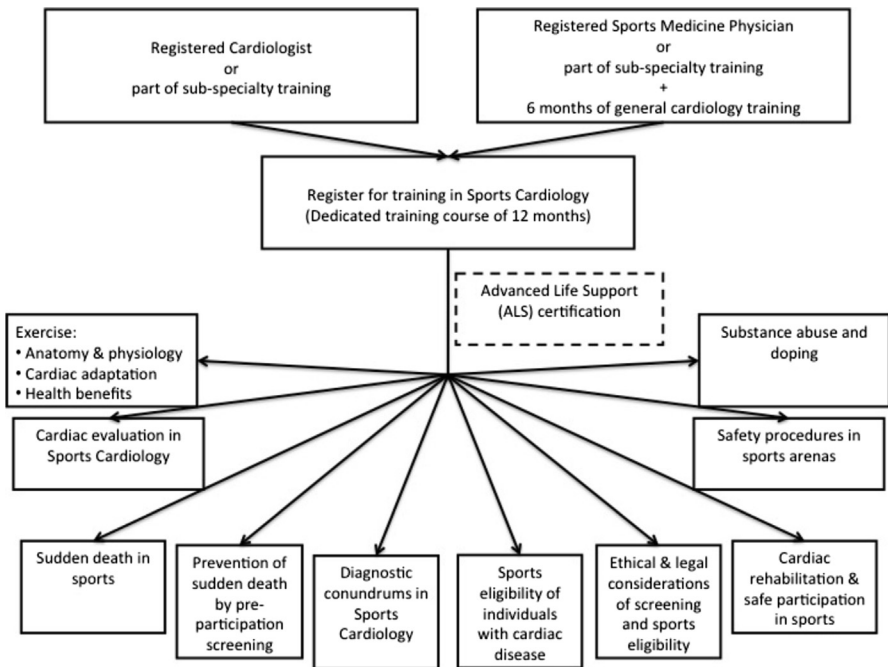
Registered Cardiologist
or
part of sub-specialty training

Registered Sports Medicine Physician
or
part of sub-specialty training
+
6 months of general cardiology training

Register for training in Sports Cardiology
(Dedicated training course of 12 months)

Advanced Life Support (ALS) certification

Exercise:
• Anatomy & physiology
• Cardiac adaptation
• Health benefits

Substance abuse and doping

Cardiac evaluation in Sports Cardiology

Safety procedures in sports arenas

Sudden death in sports

Prevention of sudden death by preparticipation screening

Diagnostic conundrums in Sports Cardiology

Sports eligibility of individuals with cardiac disease

Ethical & legal considerations of screening and sports eligibility

Cardiac rehabilitation & safe participation in sports